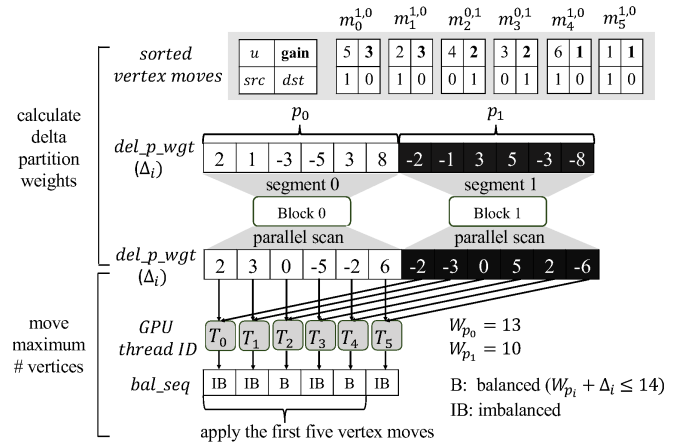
$m_0^{1,0}$ $m_1^{1,0}$ $m_2^{0,1}$ $m_3^{0,1}$ $m_4^{1,0}$ $m_5^{1,0}$

*sorted vertex moves*

| $u$ | **gain** |
|---|---|
| $src$ | $dst$ |

| 5 | **3** |
|---|---|
| 1 | 0 |

| 2 | **3** |
|---|---|
| 1 | 0 |

| 4 | **2** |
|---|---|
| 0 | 1 |

| 3 | **2** |
|---|---|
| 0 | 1 |

| 6 | **1** |
|---|---|
| 1 | 0 |

| 1 | **1** |
|---|---|
| 1 | 0 |

calculate delta partition weights

$p_0$ $p_1$

*del_p_wgt* ($\Delta_i$)

| 2 | 1 | -3 | -5 | 3 | 8 | -2 | -1 | 3 | 5 | -3 | -8 |
|---|---|---|---|---|---|---|---|---|---|---|---|

segment 0 segment 1

Block 0 Block 1

parallel scan parallel scan

*del_p_wgt* ($\Delta_i$)

| 2 | 3 | 0 | -5 | -2 | 6 | -2 | -3 | 0 | 5 | 2 | -6 |
|---|---|---|---|---|---|---|---|---|---|---|---|

move maximum # vertices

*GPU thread ID* $T_0$ $T_1$ $T_2$ $T_3$ $T_4$ $T_5$

$W_{p_0} = 13$
$W_{p_1} = 10$

*bal_seq*

| IB | IB | B | IB | B | IB |
|---|---|---|---|---|---|

B: balanced ($W_{p_i} + \Delta_i \leq 14$)
IB: imbalanced

apply the first five vertex moves